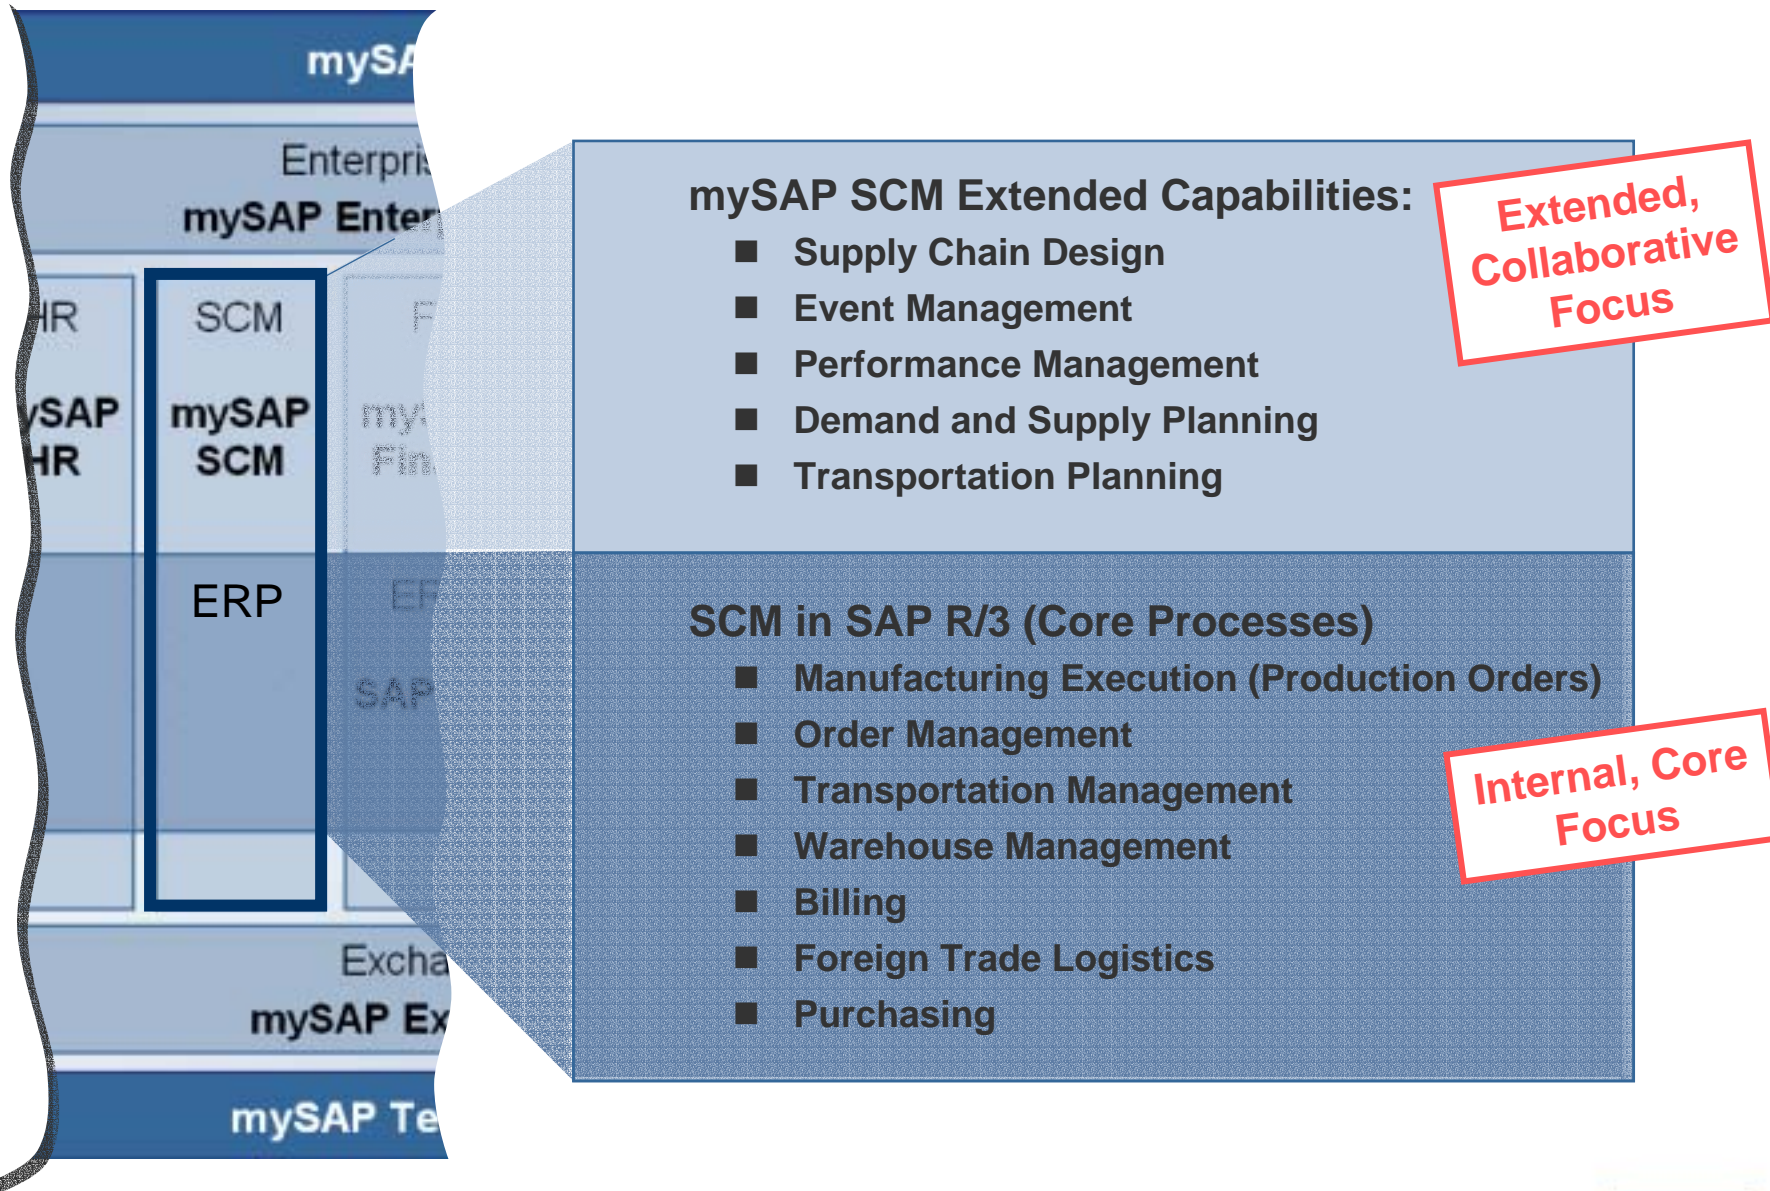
mySA

Enterpris
mySAP Enter

HR
ySAP
HR

SCM
mySAP
SCM

F
my
Fin

ERP

EF

SAP

Excha
mySAP Ex

mySAP Te

mySAP SCM Extended Capabilities:
■ Supply Chain Design
■ Event Management
■ Performance Management
■ Demand and Supply Planning
■ Transportation Planning

Extended, Collaborative Focus

SCM in SAP R/3 (Core Processes)
■ Manufacturing Execution (Production Orders)
■ Order Management
■ Transportation Management
■ Warehouse Management
■ Billing
■ Foreign Trade Logistics
■ Purchasing

Internal, Core Focus